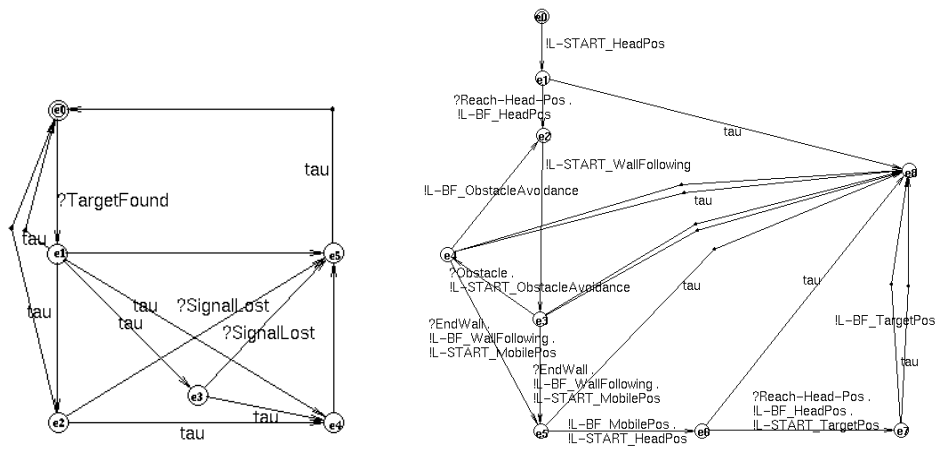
e0

?TargetFound

tau

tau

e1

tau

tau

tau

?SignalLost

?SignalLost

e5

e3

tau

e2

tau

e4

e0

!L-START_HeadPos

e1

?Reach-Head-Pos .
!L-BF_HeadPos

tau

e2

!L-START_WallFollowing

!L-BF_ObstacleAvoidance

e8

tau

e4

?Obstacle .
!L-START_ObstacleAvoidance

tau

e3

tau

?EndWall .
!L-BF_WallFollowing .
!L-START_MobilePos

!L-BF_TargetPos

?EndWall .
!L-BF_WallFollowing .
!L-START_MobilePos

tau

?Reach-Head-Pos .
!L-BF_HeadPos .
!L-START_TargetPos

!L-BF_MobilePos .
!L-START_HeadPos

e5

e6

e7